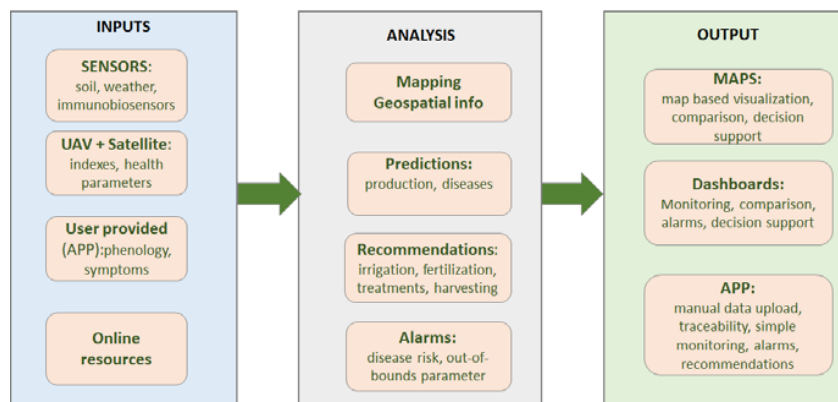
INPUTS

SENSORS: soil, weather, immunobiosensors

UAV + Satellite: indexes, health parameters

User provided (APP):phenology, symptoms

Online resources

ANALYSIS

Mapping Geospatial info

Predictions: production, diseases

Recommendations: irrigation, fertilization, treatments, harvesting

Alarms: disease risk, out-of-bounds parameter

OUTPUT

MAPS: map based visualization, comparison, decision support

Dashboards: Monitoring, comparison, alarms, decision support

APP: manual data upload, traceability, simple monitoring, alarms, recommendations